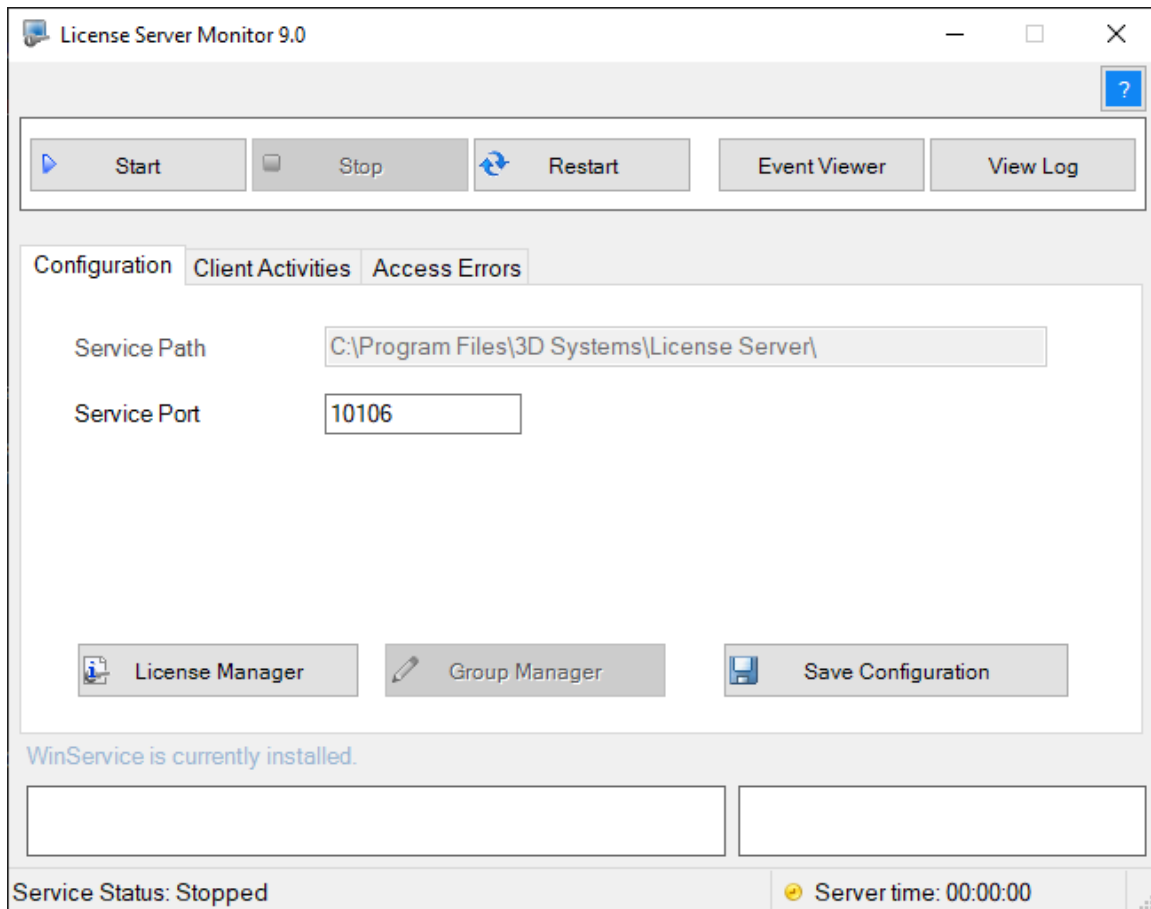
License Server Monitor 9.0

?

Start
Stop
Restart
Event Viewer
View Log

Configuration
Client Activities
Access Errors

Service Path
C:\Program Files\3D Systems\License Server\

Service Port
10106

License Manager
Group Manager
Save Configuration

WinService is currently installed.

Service Status: Stopped
Server time: 00:00:00